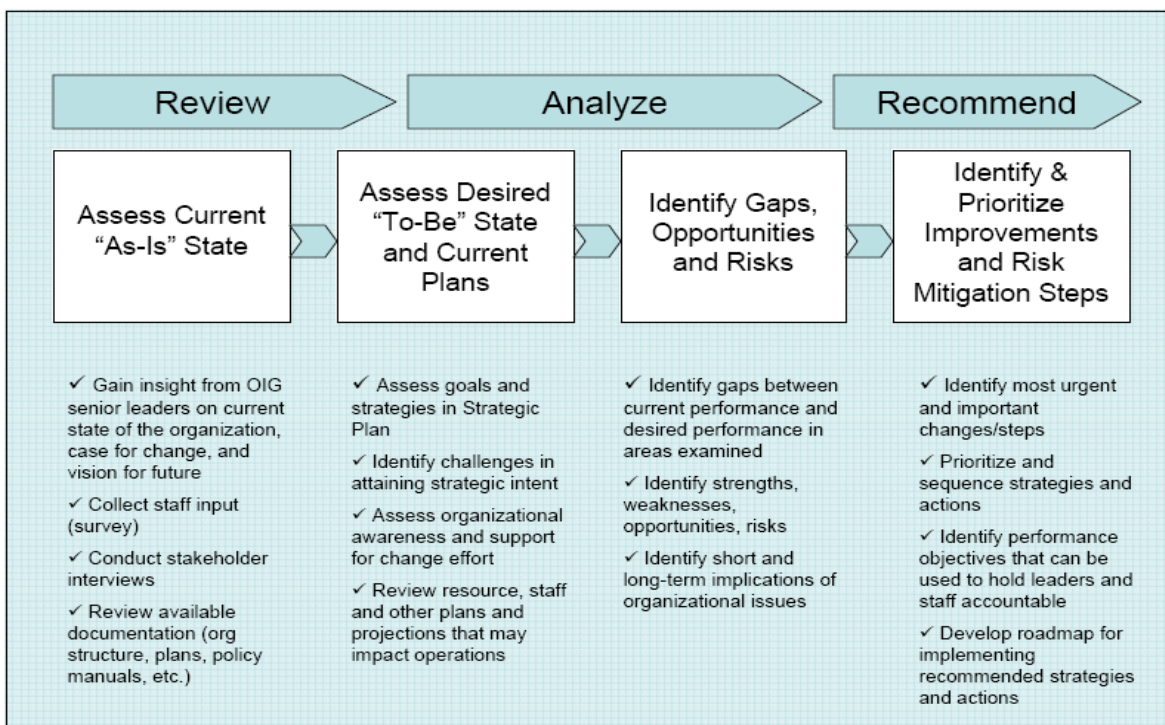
Review

Analyze

Recommend

Assess Current "As-Is" State

Assess Desired "To-Be" State and Current Plans

Identify Gaps, Opportunities and Risks

Identify & Prioritize Improvements and Risk Mitigation Steps

✓ Gain insight from OIG senior leaders on current state of the organization, case for change, and vision for future

✓ Collect staff input (survey)

✓ Conduct stakeholder interviews

✓ Review available documentation (org structure, plans, policy manuals, etc.)

✓ Assess goals and strategies in Strategic Plan

✓ Identify challenges in attaining strategic intent

✓ Assess organizational awareness and support for change effort

✓ Review resource, staff and other plans and projections that may impact operations

✓ Identify gaps between current performance and desired performance in areas examined

✓ Identify strengths, weaknesses, opportunities, risks

✓ Identify short and long-term implications of organizational issues

✓ Identify most urgent and important changes/steps

✓ Prioritize and sequence strategies and actions

✓ Identify performance objectives that can be used to hold leaders and staff accountable

✓ Develop roadmap for implementing recommended strategies and actions